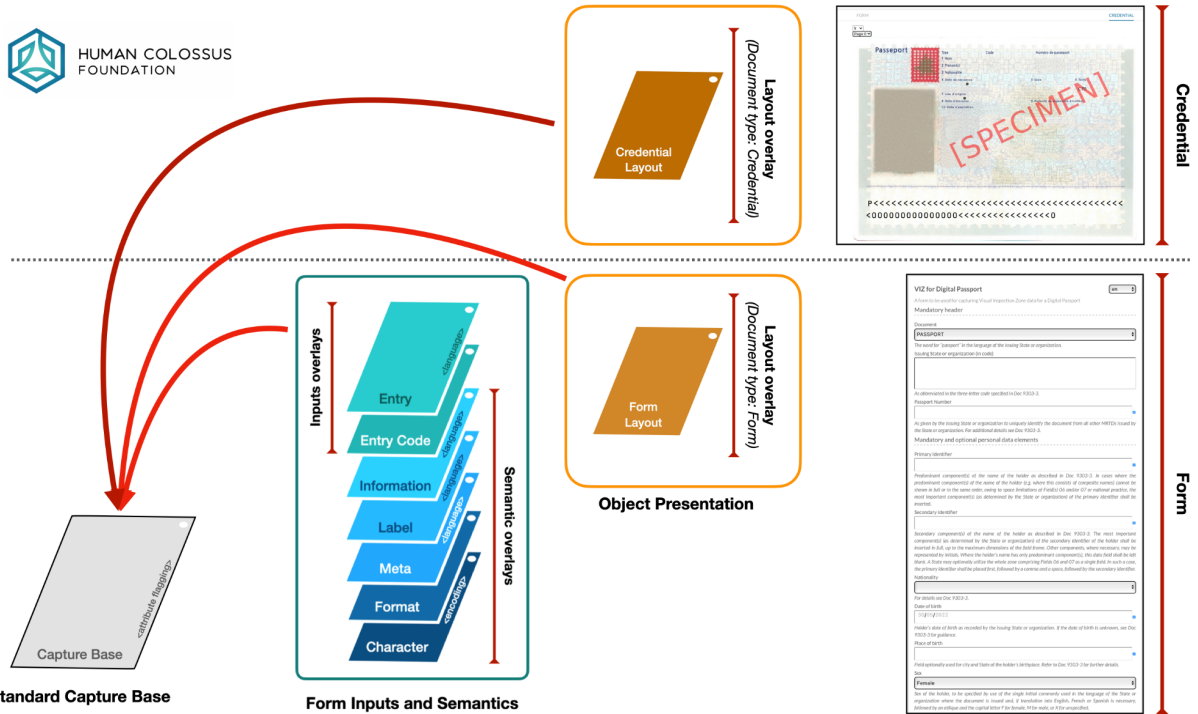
HUMAN COLOSSUS FOUNDATION

Credential Layout

Layout overlay (Document type: Credential)

FORM CREDENTIAL

Passport

[SPECIMEN]

P<<<<<<<<<<<<<<<<<<<<<<<<<<<<<<<<<<<<<<<<<<<
<0000000000000000<<<<<<<<<<<<<<<0

Credential

VIZ for Digital Passport

en

A form to be used for capturing Visual Inspection Zone data for a Digital Passport

Mandatory header

Document

PASSPORT

The word for "passport" in the language of the issuing State or organization.

Issuing State or organization (in code)

As abbreviated to the three-letter code specified in Doc 9303-3.

Passport Number

As given by the issuing State or organization to uniquely identify the document from all other MRTDs issued by the State or organization. For additional details see Doc 9303-3.

Mandatory and optional personal data elements

Primary Identifier

Secondary Identifier

Nationality

For details see Doc 9303-3.

Date of birth

Place of birth

Sex

Female

Form

Inputs overlays

<language>

Entry

Entry Code

Information

Label

Meta

Format

Character

<encoding>

Semantic overlays

Form Layout

Layout overlay (Document type: Form)

Object Presentation

<attribute flagging>

Capture Base

tandard Capture Base

Form Inputs and Semantics